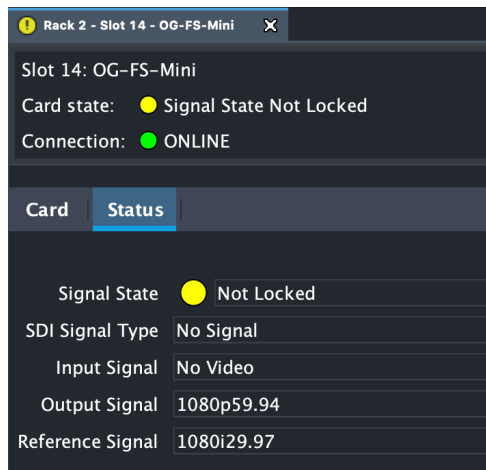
Rack 2 - Slot 14 - OG-FS-Mini

Slot 14: OG-FS-Mini
Card state: Signal State Not Locked
Connection: ONLINE

Card Status

| | |
|---|---|
| Signal State | Not Locked |
| SDI Signal Type | No Signal |
| Input Signal | No Video |
| Output Signal | 1080p59.94 |
| Reference Signal | 1080i29.97 |